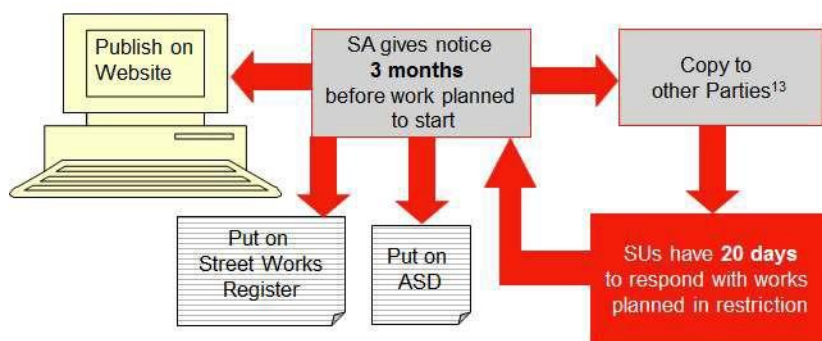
Publish on Website

SA gives notice **3 months** before work planned to start

Copy to other Parties$^{13}$

Put on Street Works Register

Put on ASD

SUs have **20 days** to respond with works planned in restriction